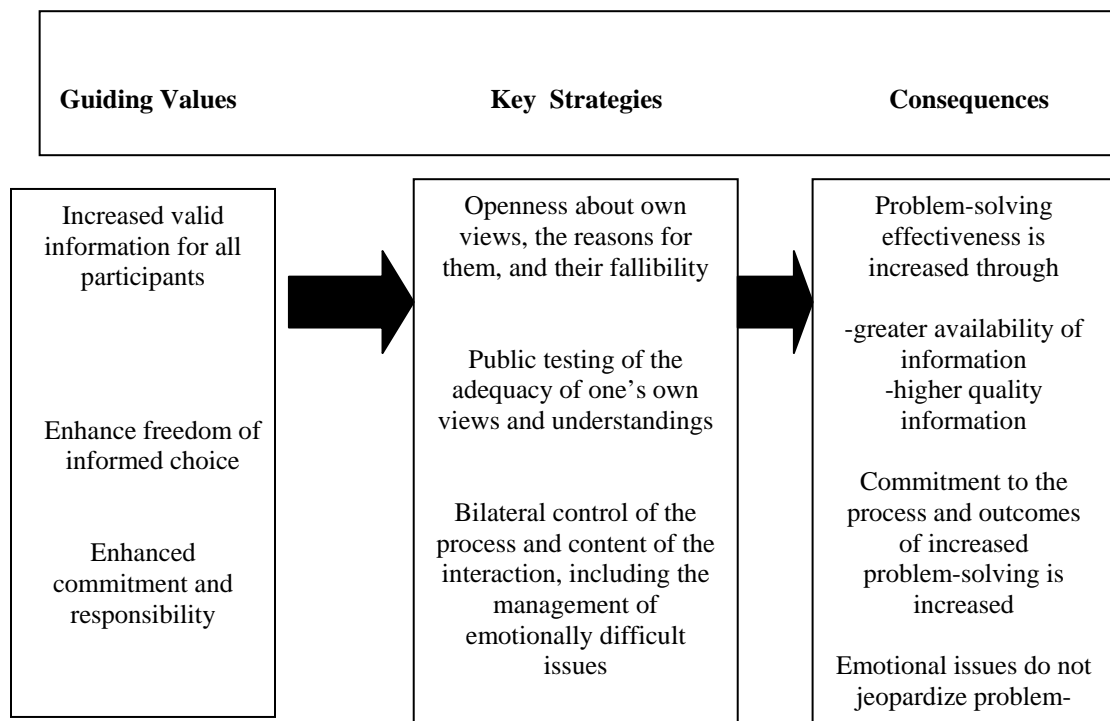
Guiding Values

Key Strategies

Consequences

Increased valid information for all participants

Enhance freedom of informed choice

Enhanced commitment and responsibility

Openness about own views, the reasons for them, and their fallibility

Public testing of the adequacy of one's own views and understandings

Bilateral control of the process and content of the interaction, including the management of emotionally difficult issues

Problem-solving effectiveness is increased through

-greater availability of information
-higher quality information

Commitment to the process and outcomes of increased problem-solving is increased

Emotional issues do not jeopardize problem-